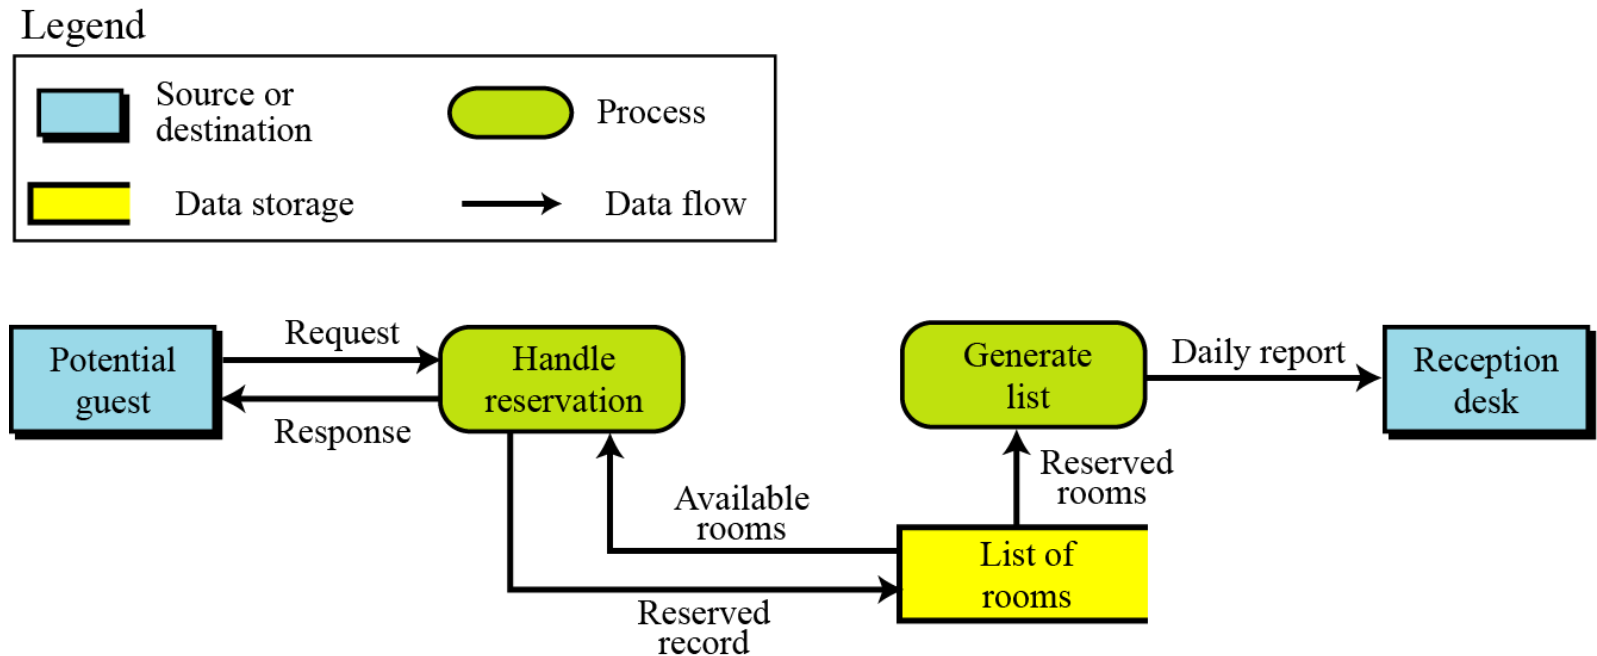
Legend

Source or destination

Process

Data storage

Data flow

Potential guest

Request

Response

Handle reservation

Generate list

Daily report

Reception desk

Available rooms

Reserved rooms

List of rooms

Reserved record